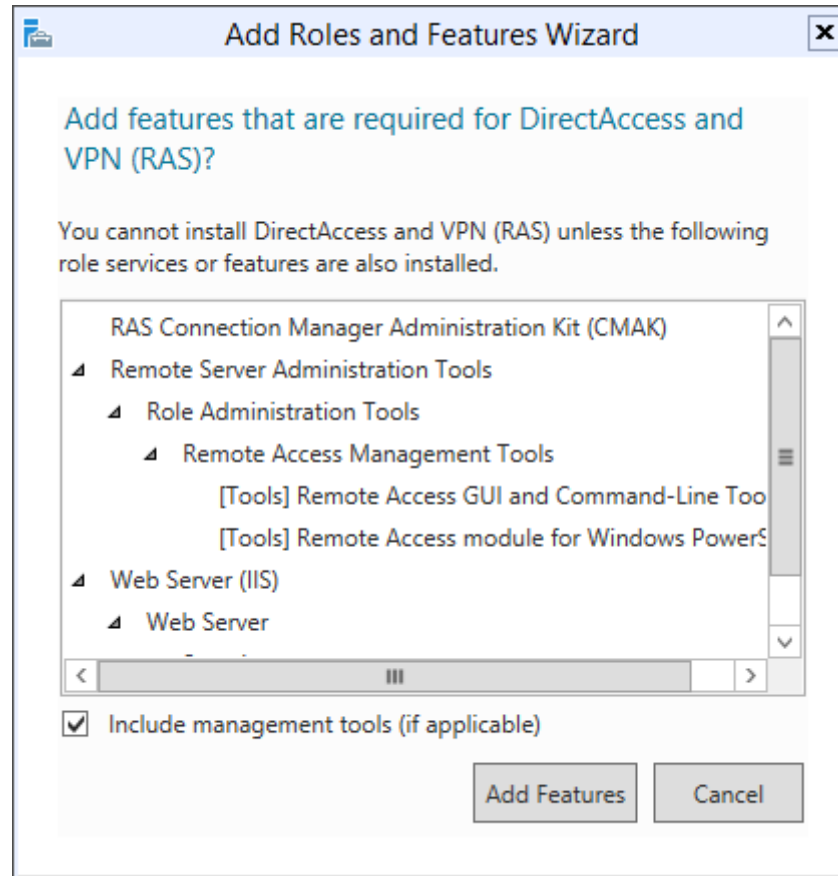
Add Roles and Features Wizard

Add features that are required for DirectAccess and VPN (RAS)?

You cannot install DirectAccess and VPN (RAS) unless the following role services or features are also installed.

RAS Connection Manager Administration Kit (CMAK)
Remote Server Administration Tools
Role Administration Tools
Remote Access Management Tools
[Tools] Remote Access GUI and Command-Line Too
[Tools] Remote Access module for Windows PowerS
Web Server (IIS)
Web Server
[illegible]

Include management tools (if applicable)

Add Features
Cancel